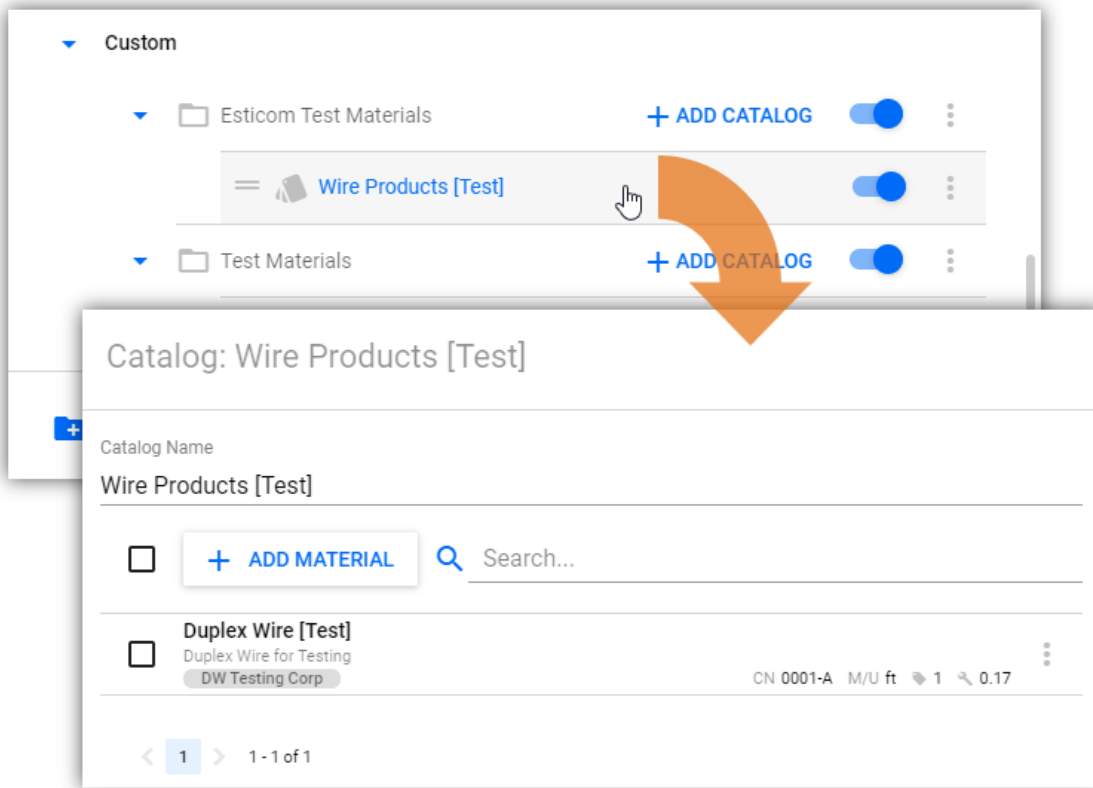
Custom

Esticom Test Materials
+ ADD CATALOG

Wire Products [Test]

Test Materials
+ ADD CATALOG

Catalog: Wire Products [Test]

Catalog Name
Wire Products [Test]

+ ADD MATERIAL
Search...

Duplex Wire [Test]
Duplex Wire for Testing
DW Testing Corp
CN 0001-A M/U ft 1 0.17

1 1 - 1 of 1